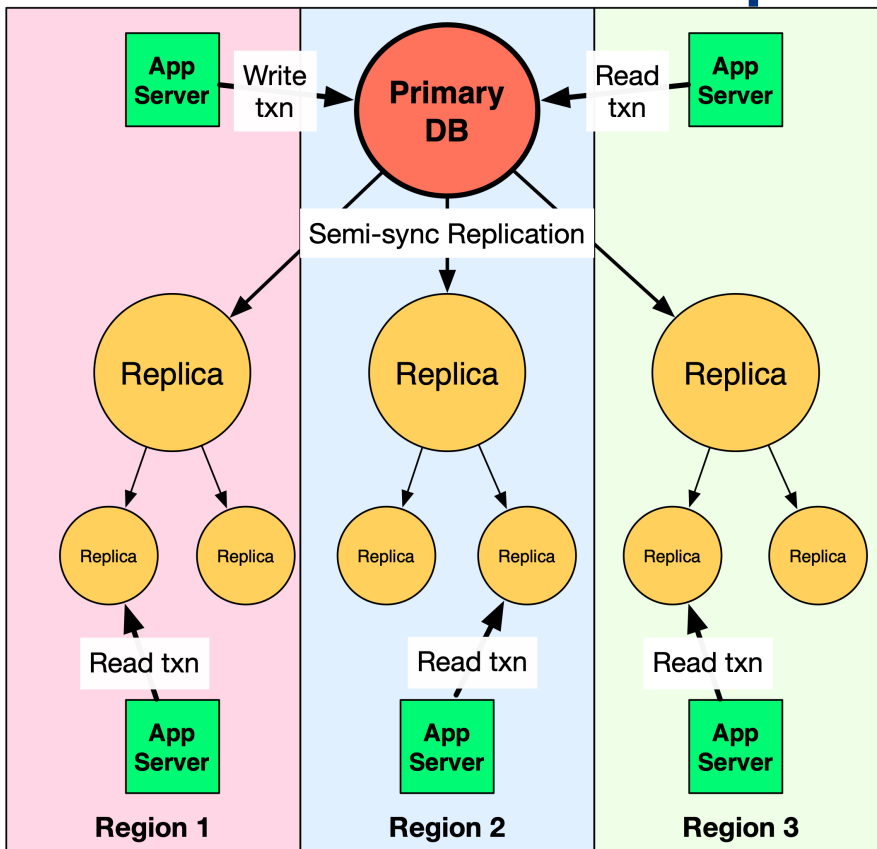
App Server

Write txn

Primary DB

Read txn

App Server

Semi-sync Replication

Replica

Replica

Replica

Replica

Replica

Replica

Replica

Replica

Replica

Read txn

Read txn

Read txn

App Server

App Server

App Server

Region 1

Region 2

Region 3